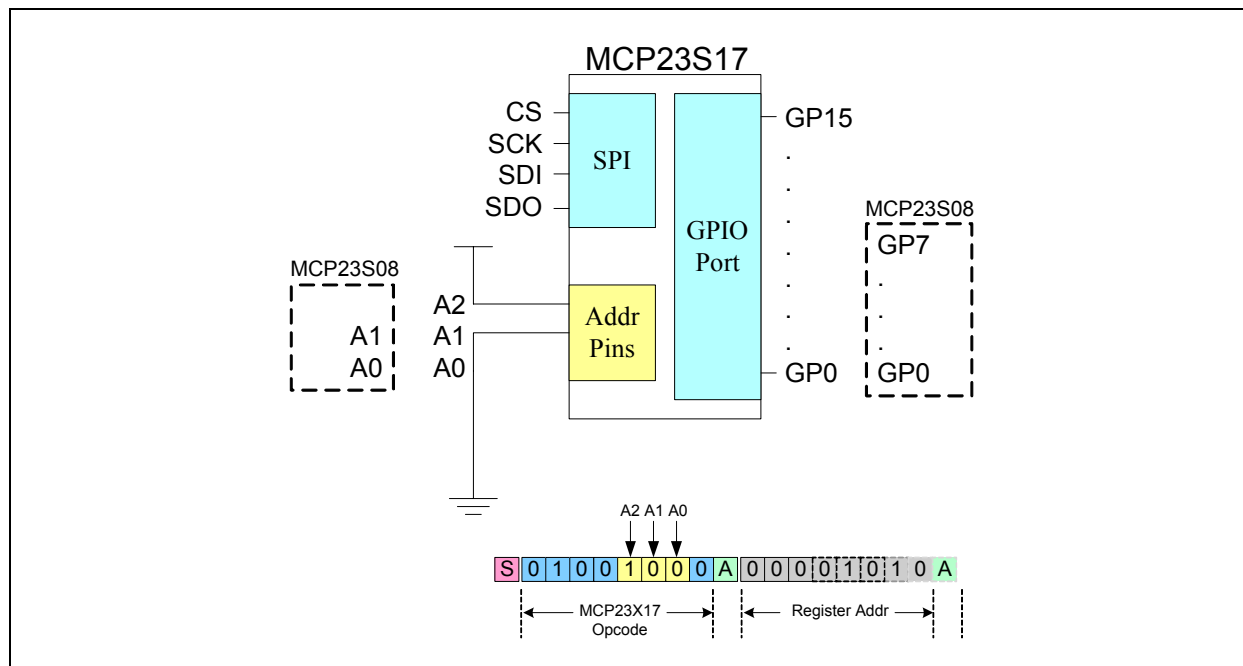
MCP23S17

CS
SCK
SDI
SDO

SPI

GPIO Port

GP15
.
.
.
.
.
.
GP0

MCP23S08
GP7
.
.
.
GP0

MCP23S08
A1
A0

A2
A1
A0

Addr Pins

A2 A1 A0

| S | 0 | 1 | 0 | 0 | 1 | 0 | 0 | 0 | A | 0 | 0 | 0 | 0 | 1 | 0 | 1 | 0 | A |
|---|---|---|---|---|---|---|---|---|---|---|---|---|---|---|---|---|---|---|

MCP23X17 Opcode

Register Addr